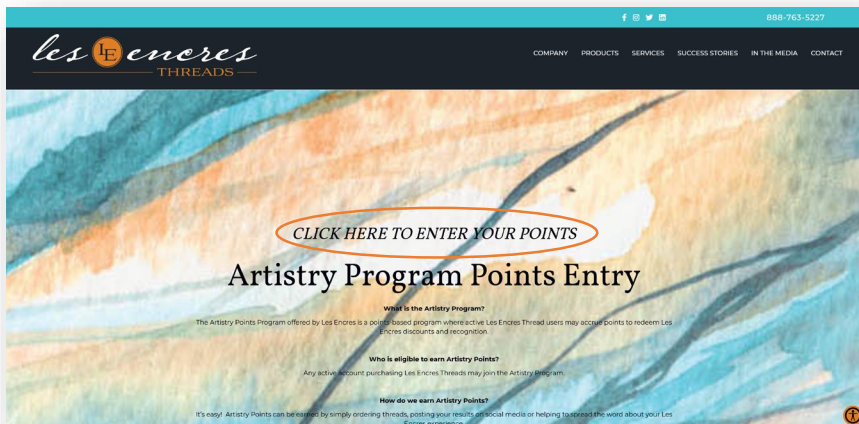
888-763-5227

les LE encres
THREADS

COMPANY PRODUCTS SERVICES SUCCESS STORIES IN THE MEDIA CONTACT

CLICK HERE TO ENTER YOUR POINTS

Artistry Program Points Entry

What is the Artistry Program?

The Artistry Points Program offered by Les Encres is a points-based program where active Les Encres Thread users may accrue points to redeem Les Encres discounts and recognition.

Who is eligible to earn Artistry Points?

Any active account purchasing Les Encres Threads may join the Artistry Program.

How do we earn Artistry Points?

It's easy! Artistry Points can be earned by simply ordering threads, posting your results on social media or helping to spread the word about your Les Encres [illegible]